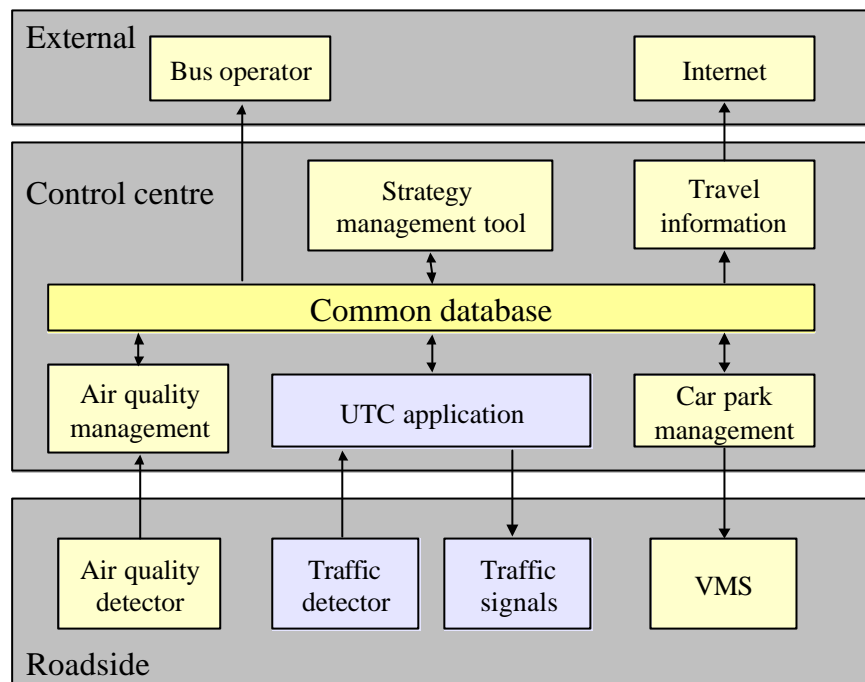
External

Bus operator

Internet

Control centre

Strategy management tool

Travel information

Common database

Air quality management

UTC application

Car park management

Air quality detector

Traffic detector

Traffic signals

VMS

Roadside